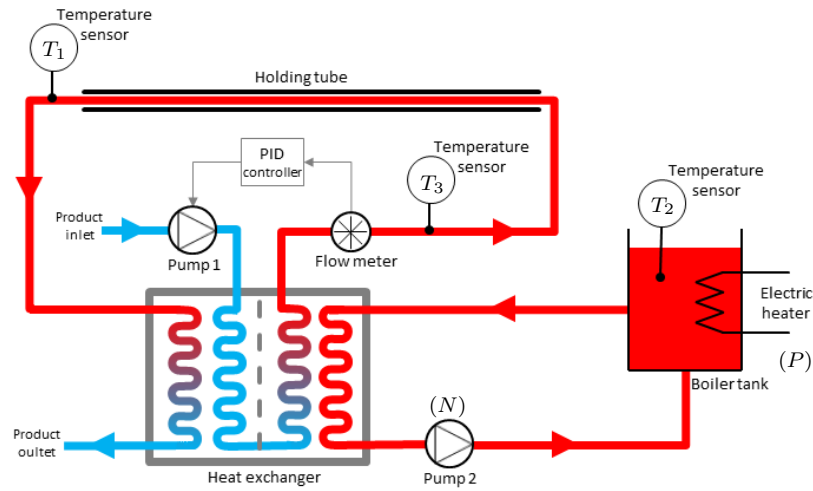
$T_1$ Temperature sensor

Holding tube

PID controller

Temperature sensor $T_3$

Temperature sensor $T_2$

Product inlet

Pump 1

Flow meter

Electric heater

$(P)$

Boiler tank

$(N)$

Product oultet

Heat exchanger

Pump 2